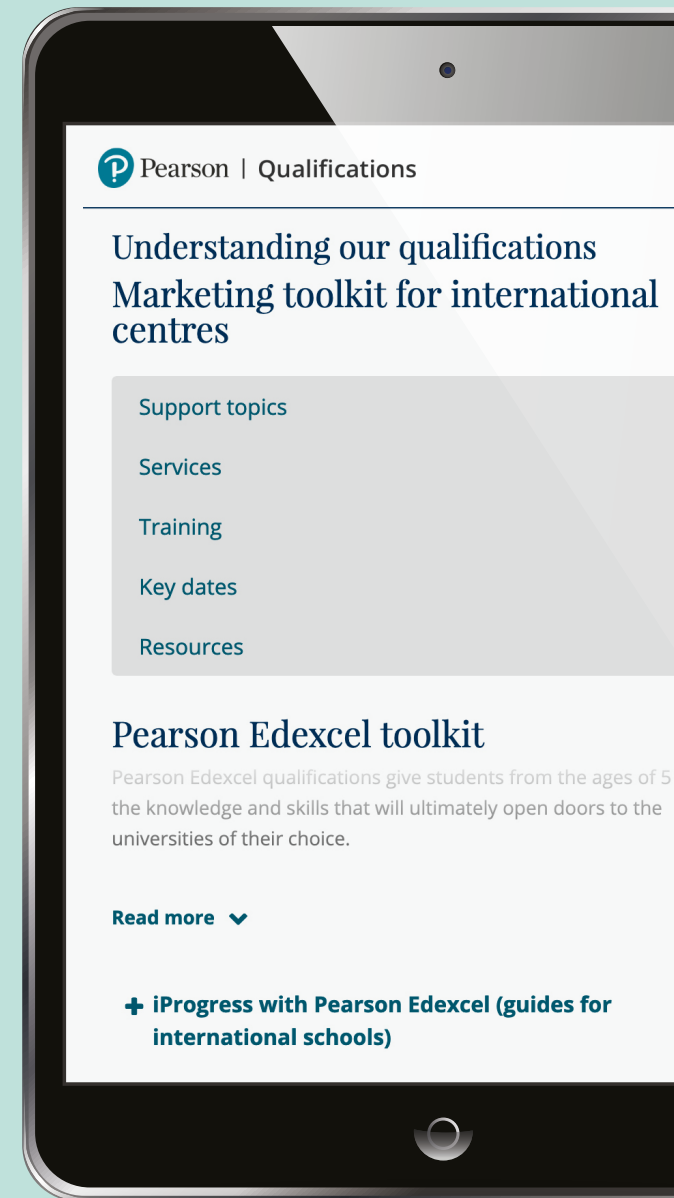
Pearson | Qualifications

Understanding our qualifications
Marketing toolkit for international centres

Support topics

Services

Training

Key dates

Resources

Pearson Edexcel toolkit

Pearson Edexcel qualifications give students from the ages of 5 the knowledge and skills that will ultimately open doors to the universities of their choice.

Read more

+ iProgress with Pearson Edexcel (guides for international schools)